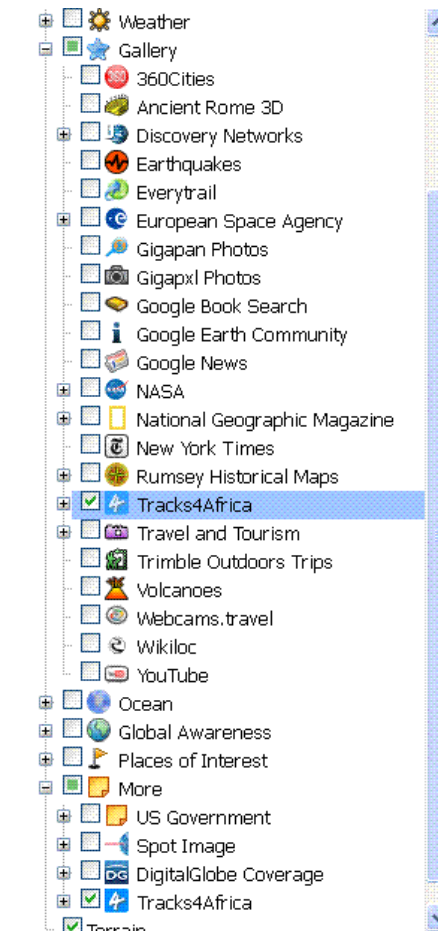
Weather
Gallery
360Cities
Ancient Rome 3D
Discovery Networks
Earthquakes
Everytrail
European Space Agency
Gigapan Photos
Gigapxl Photos
Google Book Search
Google Earth Community
Google News
NASA
National Geographic Magazine
New York Times
Rumsey Historical Maps
Tracks4Africa
Travel and Tourism
Trimble Outdoors Trips
Volcanoes
Webcams.travel
Wikiloc
YouTube
Ocean
Global Awareness
Places of Interest
More
US Government
Spot Image
DigitalGlobe Coverage
Tracks4Africa
Terrain